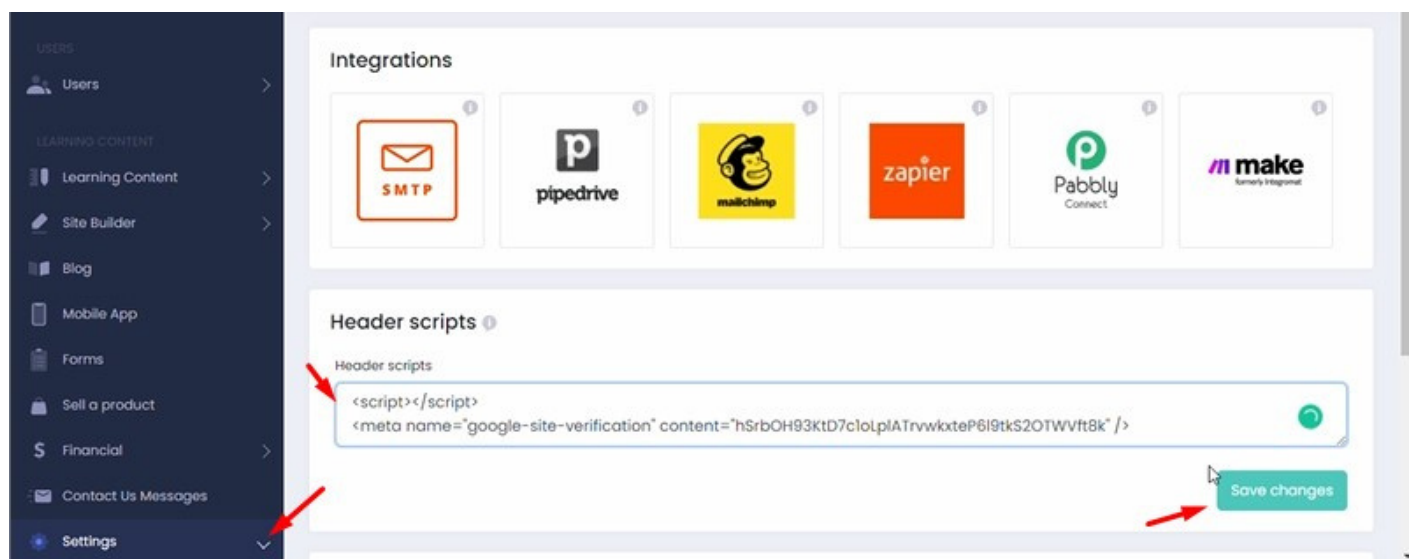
USERS
Users
LEARNING CONTENT
Learning Content
Site Builder
Blog
Mobile App
Forms
Sell a product
Financial
Contact Us Messages
Settings

Integrations

SMTP
pipedrive
mailchimp
zapier
Pabbly Connect
make formerly Integromat

Header scripts

Header scripts
<script></script>
<meta name="google-site-verification" content="hSrbOH93KtD7c1oLplATrvwkxteP6I9tkS2OTWVft8k" />

Save changes